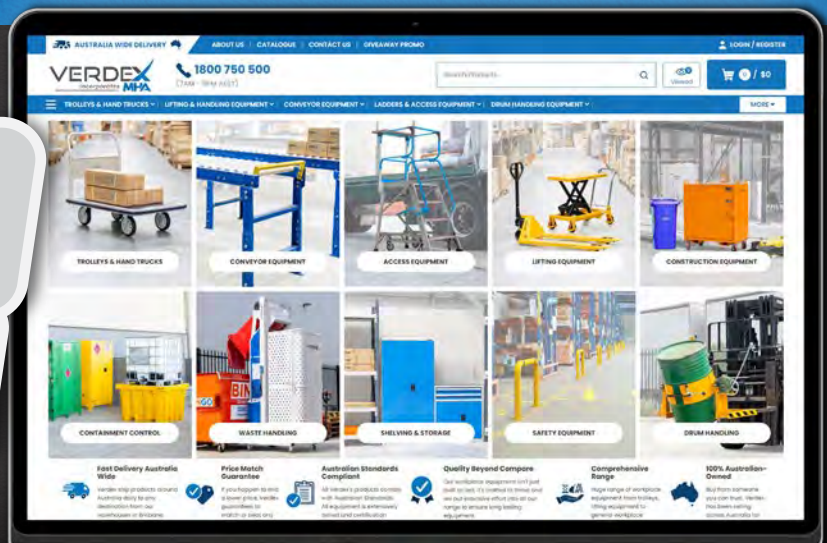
AUSTRALIA WIDE DELIVERY | ABOUT US | CATALOGUE | CONTACT US | GIVEAWAY PROMO | LOGIN / REGISTER

VERDEX incorporating MHA | 1800 750 500 (7AM - 5PM AEST) | Search Products... | Viewed | 0 / $0

TROLLEYS & HAND TRUCKS | LIFTING & HANDLING EQUIPMENT | CONVEYOR EQUIPMENT | LADDERS & ACCESS EQUIPMENT | DRUM HANDLING EQUIPMENT | MORE

TROLLEYS & HAND TRUCKS
CONVEYOR EQUIPMENT
ACCESS EQUIPMENT
LIFTING EQUIPMENT
CONSTRUCTION EQUIPMENT
CONTAINMENT CONTROL
WASTE HANDLING
SHELVING & STORAGE
SAFETY EQUIPMENT
DRUM HANDLING

Fast Delivery Australia Wide
Verdex ship products around Australia daily to any destination from our warehouses in Brisbane

Price Match Guarantee
If you happen to find a lower price, Verdex guarantees to match or beat any

Australian Standards Compliant
All Verdex's products comply with Australian Standards. All equipment is extensively tested and certification

Quality Beyond Compare
Our workplace equipment isn't just built to last, it's crafted to thrive and we put a precision effort into all our range to ensure long lasting equipment

Comprehensive Range
Huge range of workplace equipment from trolleys, lifting equipment to general workplace

100% Australian-Owned
Buy from someone you can trust. Verdex has been selling across Australia for